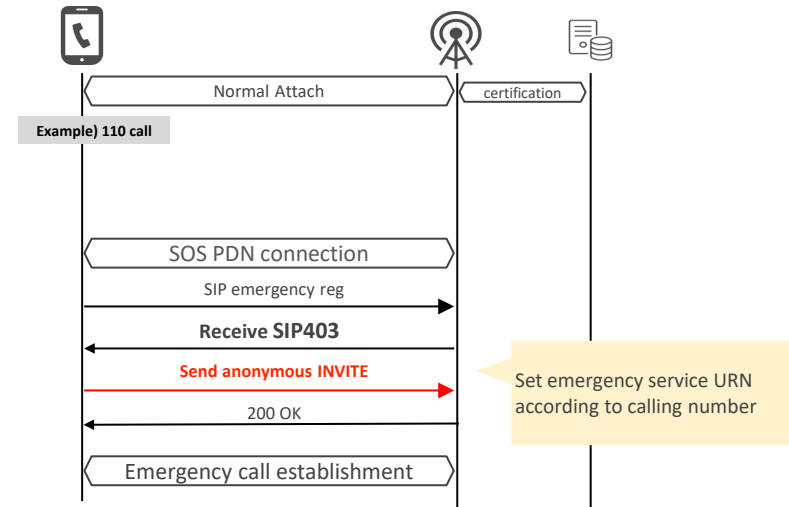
Normal Attach

certification

Example) 110 call

SOS PDN connection

SIP emergency reg

Receive SIP403

Send anonymous INVITE

Set emergency service URN according to calling number

200 OK

Emergency call establishment